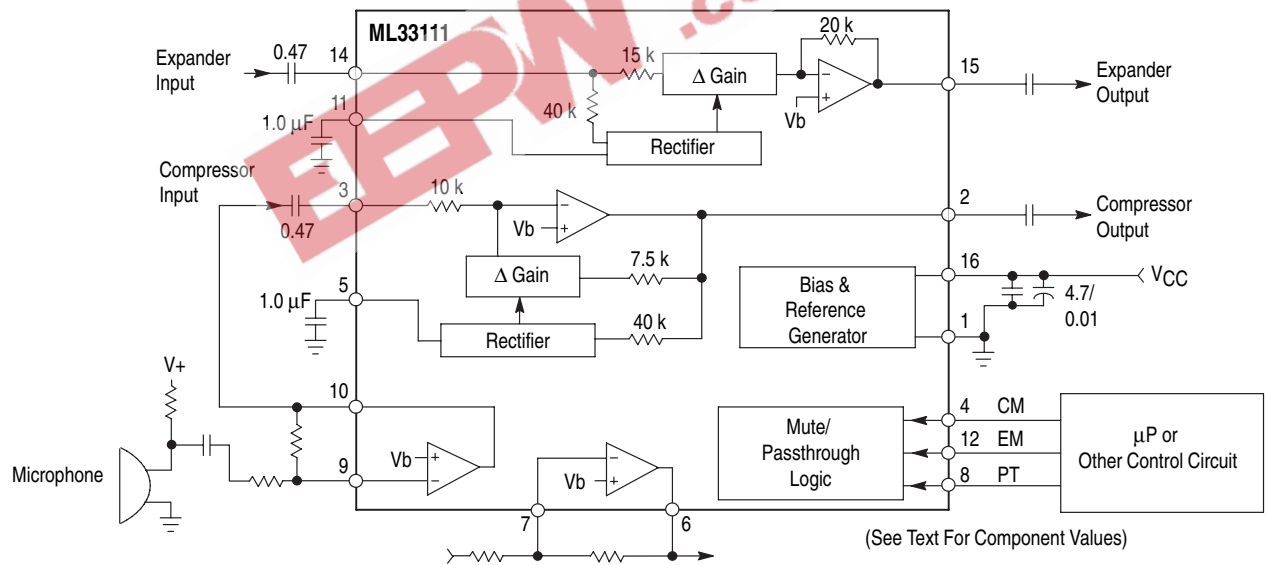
ML33111

Expander Input

0.47

14

15 k

Δ Gain

20 k

15

Expander Output

11

1.0 μF

40 k

Vb

Rectifier

Compressor Input

3

10 k

Vb

2

Compressor Output

0.47

Δ Gain

7.5 k

16

$V_{CC}$

Bias & Reference Generator

4.7/ 0.01

5

1.0 μF

Rectifier

40 k

1

V+

10

Mute/ Passthrough Logic

4

CM

12

EM

8

PT

μP or Other Control Circuit

Microphone

9

Vb

Vb

7

6

(See Text For Component Values)

EEPW.com